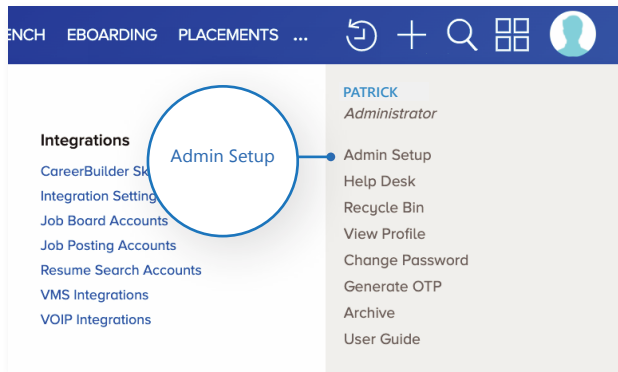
ENCH EBOARDING PLACEMENTS ...

Integrations
CareerBuilder Sk
Integration Setting
Job Board Accounts
Job Posting Accounts
Resume Search Accounts
VMS Integrations
VOIP Integrations

Admin Setup

PATRICK
Administrator
Admin Setup
Help Desk
Recycle Bin
View Profile
Change Password
Generate OTP
Archive
User Guide